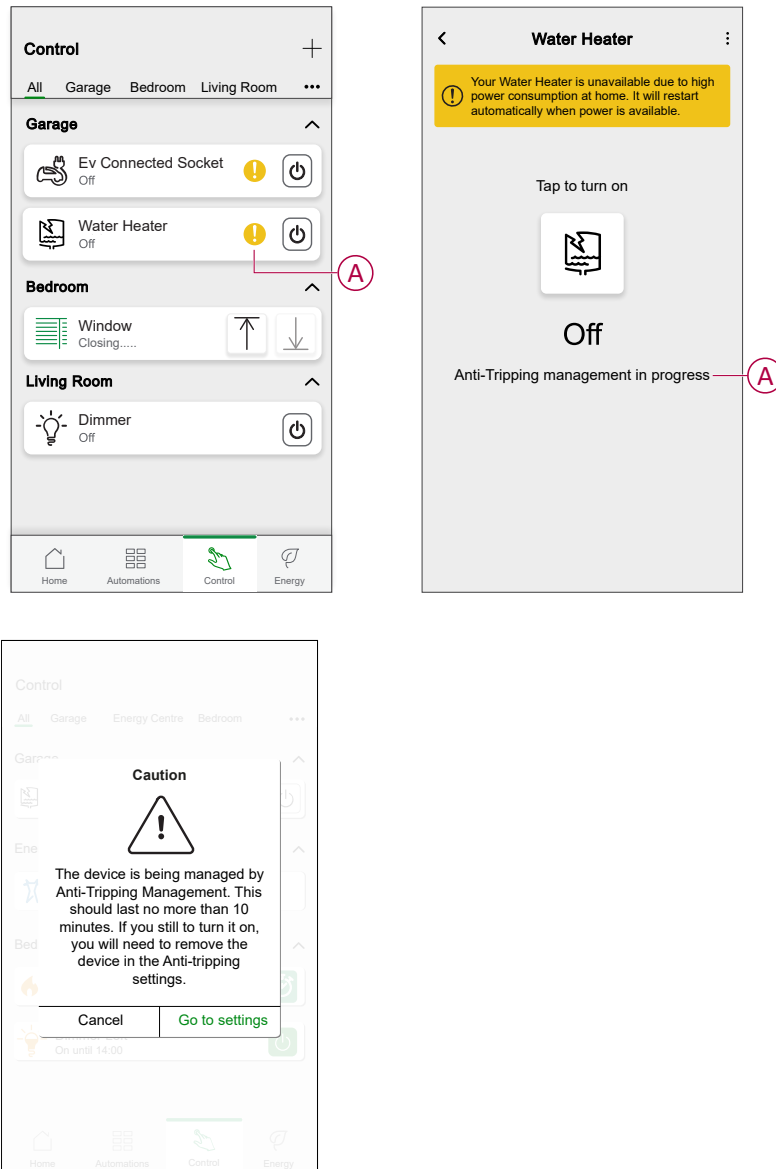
Control
All Garage Bedroom Living Room •••

Garage
Ev Connected Socket
Off
Water Heater
Off
A

Bedroom
Window
Closing.....

Living Room
Dimmer
Off

Home Automations Control Energy

Water Heater

Your Water Heater is unavailable due to high power consumption at home. It will restart automatically when power is available.

Tap to turn on

Off

Anti-Tripping management in progress
A

Control
All Garage Energy Centre Bedroom •••
Garage
Ene
Bed

Caution

The device is being managed by Anti-Tripping Management. This should last no more than 10 minutes. If you still to turn it on, you will need to remove the device in the Anti-tripping settings.

Cancel Go to settings

On until 14:00

Home Automations Control Energy